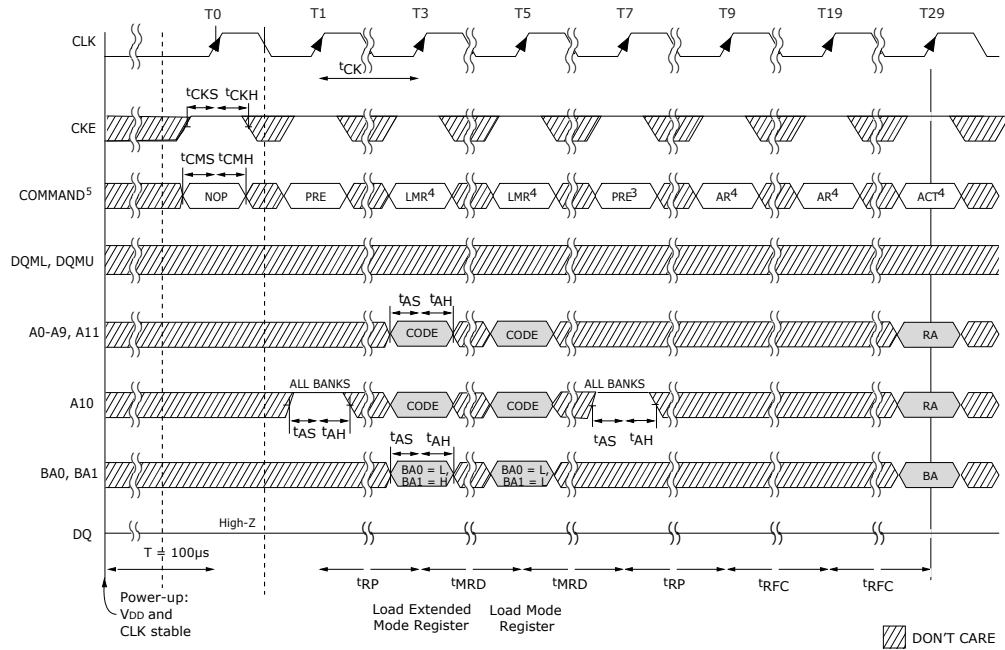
T0 T1 T3 T5 T7 T9 T19 T29

CLK

$t_{CK}$

$t_{CKS}$ $t_{CKH}$

CKE

$t_{CMS}$ $t_{CMH}$

COMMAND$^5$ NOP PRE LMR$^4$ LMR$^4$ PRE$^3$ AR$^4$ AR$^4$ ACT$^4$

DQML, DQMU

$t_{AS}$ $t_{AH}$

A0-A9, A11 CODE CODE RA

ALL BANKS ALL BANKS

A10 CODE CODE RA

$t_{AS}$ $t_{AH}$ $t_{AS}$ $t_{AH}$

$t_{AS}$ $t_{AH}$

BA0, BA1 BA0 = L, BA1 = H BA0 = L, BA1 = L BA

DQ High-Z

T = 100µs

$t_{RP}$ $t_{MRD}$ $t_{MRD}$ $t_{RP}$ $t_{RFC}$ $t_{RFC}$

Power-up: VDD and CLK stable

Load Extended Mode Register

Load Mode Register

DON'T CARE